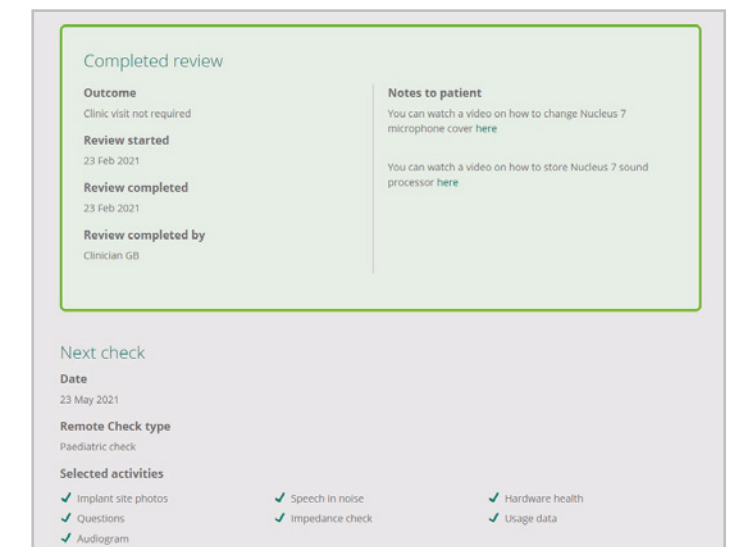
Completed review

Outcome
Clinic visit not required

Review started
23 Feb 2021

Review completed
23 Feb 2021

Review completed by
Clinician GB

Notes to patient
You can watch a video on how to change Nucleus 7 microphone cover here

You can watch a video on how to store Nucleus 7 sound processor here

Next check

Date
23 May 2021

Remote Check type
Paediatric check

Selected activities
✓ Implant site photos
✓ Questions
✓ Audiogram
✓ Speech in noise
✓ Impedance check
✓ Hardware health
✓ Usage data